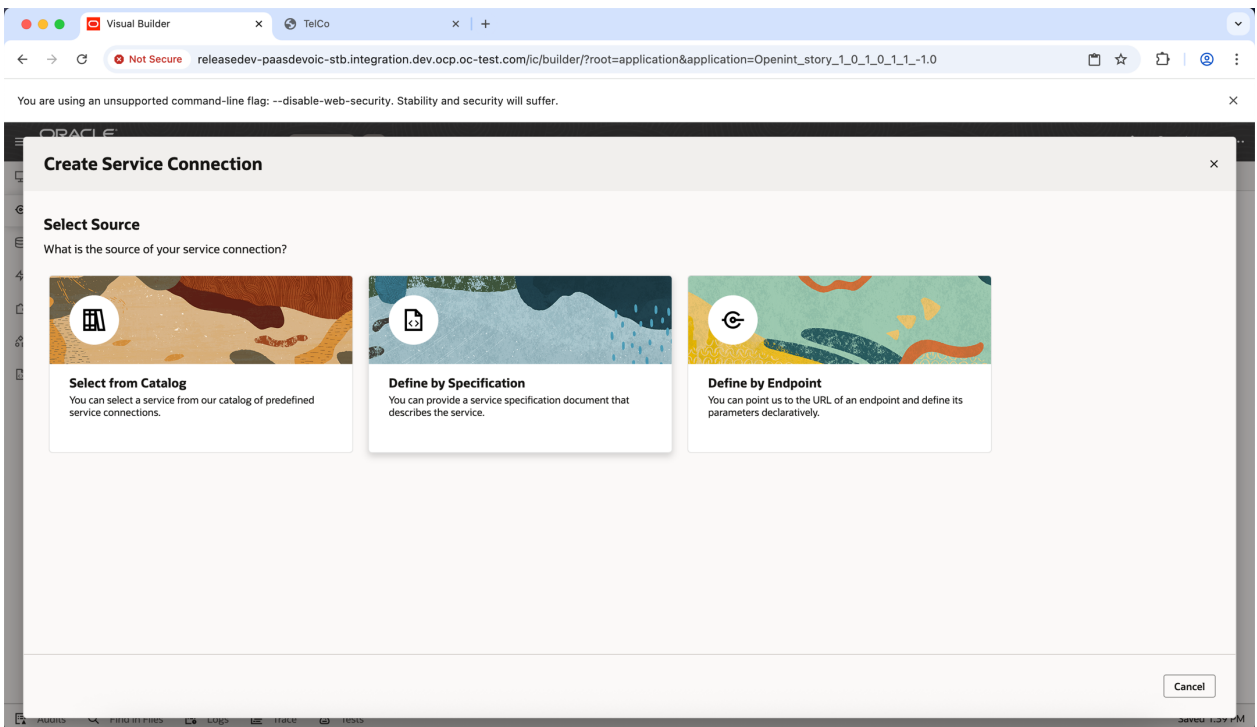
Visual Builder
TelCo
Not Secure releasedev-paasdevoic-stb.integration.dev.ocp.oc-test.com/ic/builder/?root=application&application=Openint_story_1_0_1_0_1_1_-1.0

You are using an unsupported command-line flag: --disable-web-security. Stability and security will suffer.

ORACLE

Create Service Connection

Select Source
What is the source of your service connection?

Select from Catalog
You can select a service from our catalog of predefined service connections.

Define by Specification
You can provide a service specification document that describes the service.

Define by Endpoint
You can point us to the URL of an endpoint and define its parameters declaratively.

Cancel

Audits Find in Files Logs Trace Tests Saved 1:39 PM